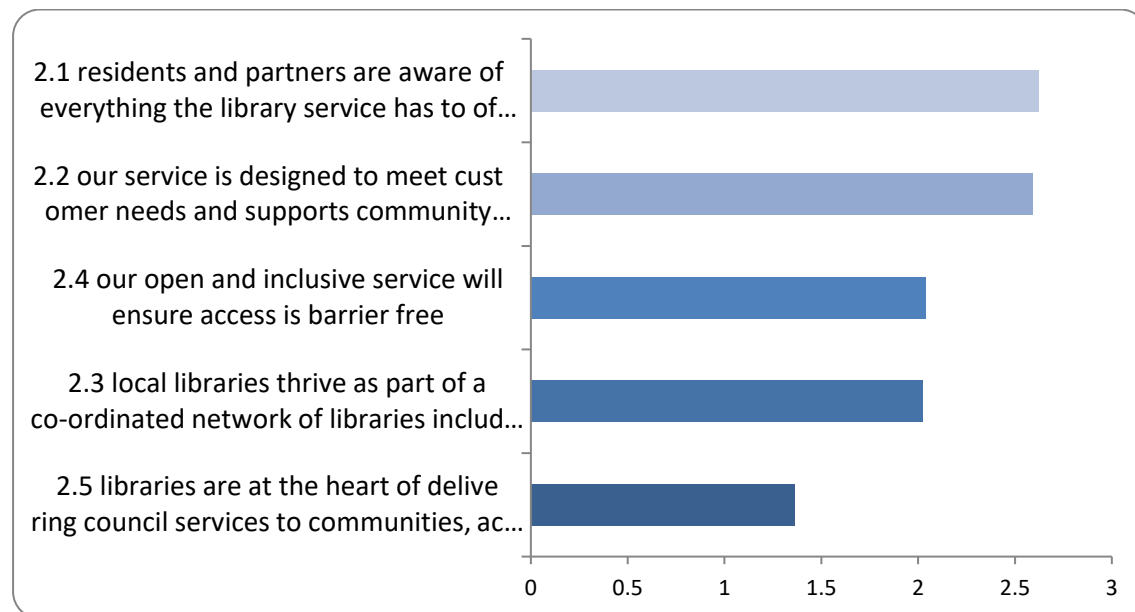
2.1 residents and partners are aware of everything the library service has to of…

2.2 our service is designed to meet cust omer needs and supports community…

2.4 our open and inclusive service will ensure access is barrier free

2.3 local libraries thrive as part of a co-ordinated network of libraries includ…

2.5 libraries are at the heart of delive ring council services to communities, ac…

0
0.5
1
1.5
2
2.5
3